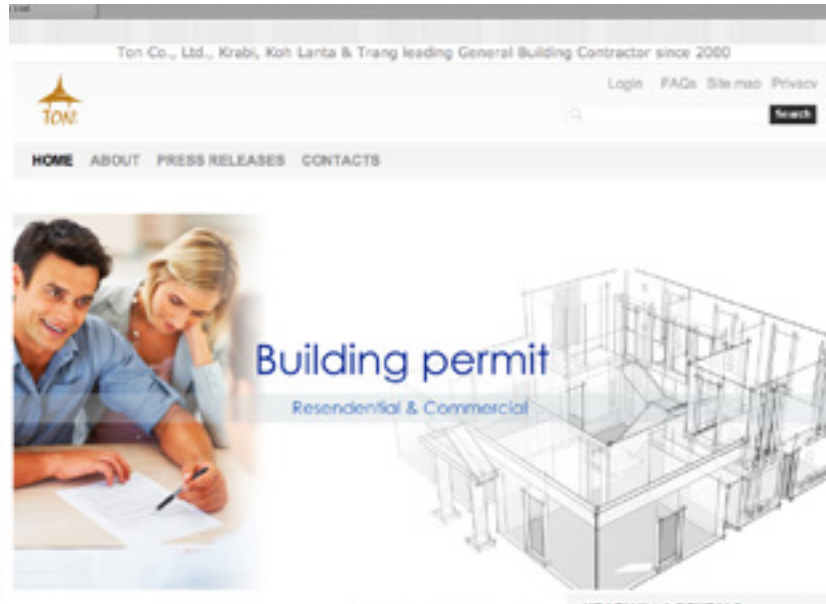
Ton Co., Ltd., Krabi, Koh Lanta & Trang leading General Building Contractor since 2000

TON

Login FAQs Site map Privacy

Search

HOME ABOUT PRESS RELEASES CONTACTS

Building permit

Resendential & Commercial

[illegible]